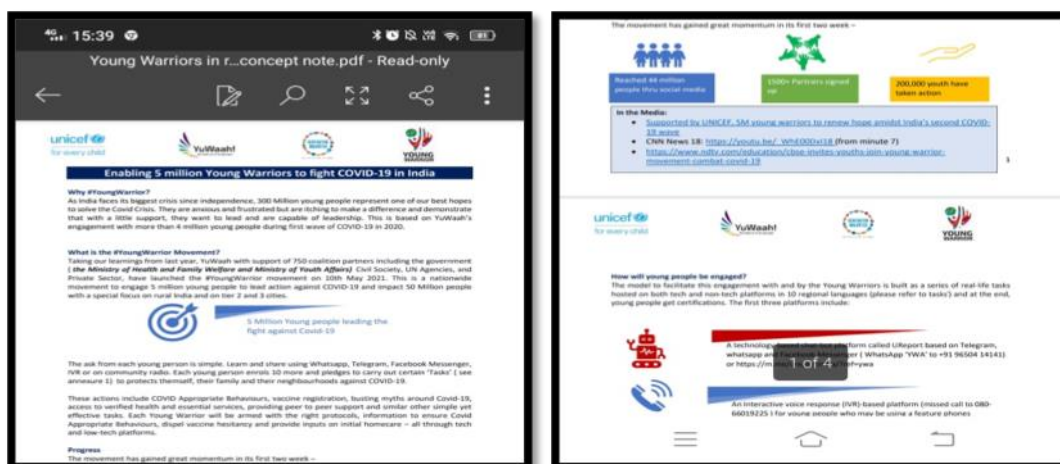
15:39

Young Warriors in r...concept note.pdf - Read-only

unicef for every child

YuWaah!

YOUNG WARRIOR

Enabling 5 million Young Warriors to fight COVID-19 in India

Why #YoungWarrior?

As India faces its biggest crisis since independence, 300 Million young people represent one of our best hopes to solve the Covid Crisis. They are anxious and frustrated but are itching to make a difference and demonstrate that with a little support, they want to lead and are capable of leadership. This is based on YuWaah's engagement with more than 4 million young people during first wave of COVID-19 in 2020.

What is the #YoungWarrior Movement?

Taking our learnings from last year, YuWaah with support of 750 coalition partners including the government ( the Ministry of Health and Family Welfare and Ministry of Youth Affairs) Civil Society, UN Agencies, and Private Sector, have launched the #YoungWarrior movement on 10th May 2021. This is a nationwide movement to engage 5 million young people to lead action against COVID-19 and impact 50 Million people with a special focus on rural India and on tier 2 and 3 cities.

5 Million Young people leading the fight against Covid-19

The ask from each young person is simple. Learn and share using Whatsapp, Telegram, Facebook Messenger, IVR or on community radio. Each young person enrols 10 more and pledges to carry out certain 'Tasks' ( see annexure 1) to protects themself, their family and their neighbourhoods against COVID-19.

These actions include COVID Appropriate Behaviours, vaccine registration, busting myths around Covid-19, access to verified health and essential services, providing peer to peer support and similar other simple yet effective tasks. Each Young Warrior will be armed with the right protocols, information to ensure Covid Appropriate Behaviours, dispel vaccine hesitancy and provide inputs on initial homecare – all through tech and low-tech platforms.

Progress

The movement has gained great momentum in its first two week –

The movement has gained great momentum in its first two week –

Reached 44 million people thru social media

1500+ Partners signed up

200,000 youth have taken action

In the Media:
- Supported by UNICEF, 5M young warriors to renew hope amidst India's second COVID-19 wave
- CNN News 18: https://youtu.be/_WhE000rI18 (from minute 7)
- https://www.ndtv.com/education/cbse-invites-youths-join-young-warrior-movement-combat-covid-19

1

unicef for every child

YuWaah!

YOUNG WARRIOR

How will young people be engaged?

The model to facilitate this engagement with and by the Young Warriors is built as a series of real-life tasks hosted on both tech and non-tech platforms in 10 regional languages (please refer to tasks) and at the end, young people get certifications. The first three platforms include:

A technology based chat bot platform called UReport based on Telegram, whatsapp and Facebook Messenger ( WhatsApp 'YWA' to +91 96504 14141) or https://m.me/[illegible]ref=ywa

1 of 4

An interactive voice response (IVR)-based platform (missed call to 080-66019225 ) for young people who may be using a feature phones